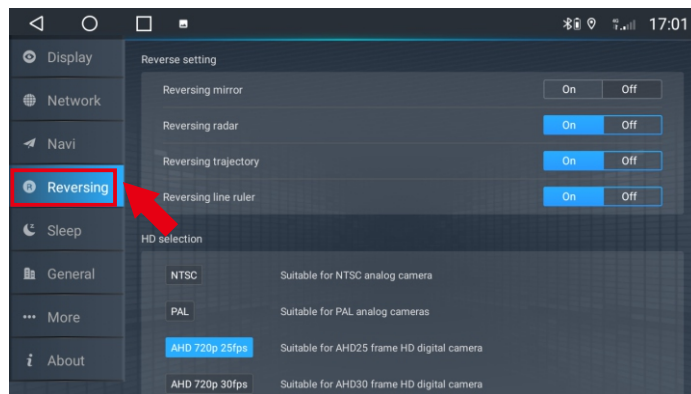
17:01

Display
Network
Navi
Reversing
Sleep
General
More
About

Reverse setting

Reversing mirror
On
Off

Reversing radar
On
Off

Reversing trajectory
On
Off

Reversing line ruler
On
Off

HD selection

NTSC
Suitable for NTSC analog camera

PAL
Suitable for PAL analog cameras

AHD 720p 25fps
Suitable for AHD25 frame HD digital camera

AHD 720p 30fps
Suitable for AHD30 frame HD digital camera